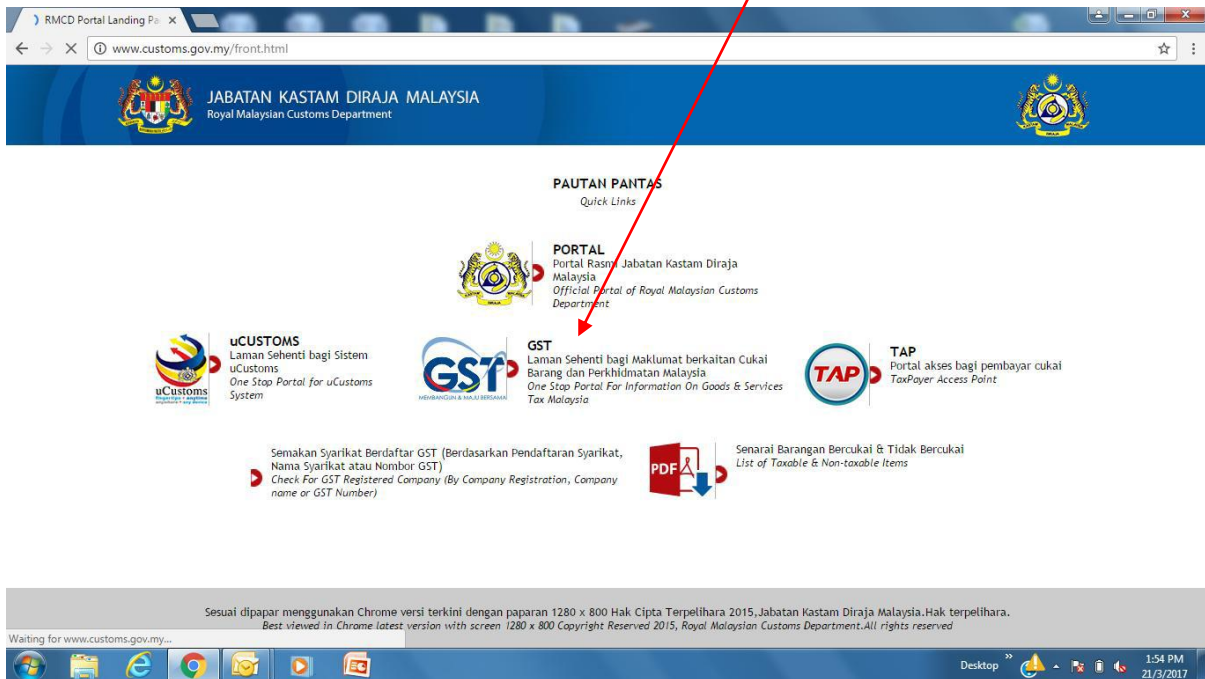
RMCD Portal Landing Pa ×

www.customs.gov.my/front.html

JABATAN KASTAM DIRAJA MALAYSIA
Royal Malaysian Customs Department

PAUTAN PANTAS
Quick Links

PORTAL
Portal Rasmi Jabatan Kastam Diraja Malaysia
Official Portal of Royal Malaysian Customs Department

uCUSTOMS
Laman Sehenti bagi Sistem uCustoms
One Stop Portal for uCustoms System

uCustoms

GST
MEMBANGUN & MAJU BERSAMA

GST
Laman Sehenti bagi Maklumat berkaitan Cukai Barang dan Perkhidmatan Malaysia
One Stop Portal For Information On Goods & Services Tax Malaysia

TAP

TAP
Portal akses bagi pembayar cukai
TaxPayer Access Point

Semakan Syarikat Berdaftar GST (Berdasarkan Pendaftaran Syarikat, Nama Syarikat atau Nombor GST)
Check For GST Registered Company (By Company Registration, Company name or GST Number)

PDF

Senarai Barangan Bercukai & Tidak Bercukai
List of Taxable & Non-taxable Items

Sesuai dipapar menggunakan Chrome versi terkini dengan paparan 1280 x 800 Hak Cipta Terpelihara 2015,Jabatan Kastam Diraja Malaysia.Hak terpelihara.
Best viewed in Chrome latest version with screen 1280 x 800 Copyright Reserved 2015, Royal Malaysian Customs Department.All rights reserved

Waiting for www.customs.gov.my...

Desktop
1:54 PM
21/3/2017